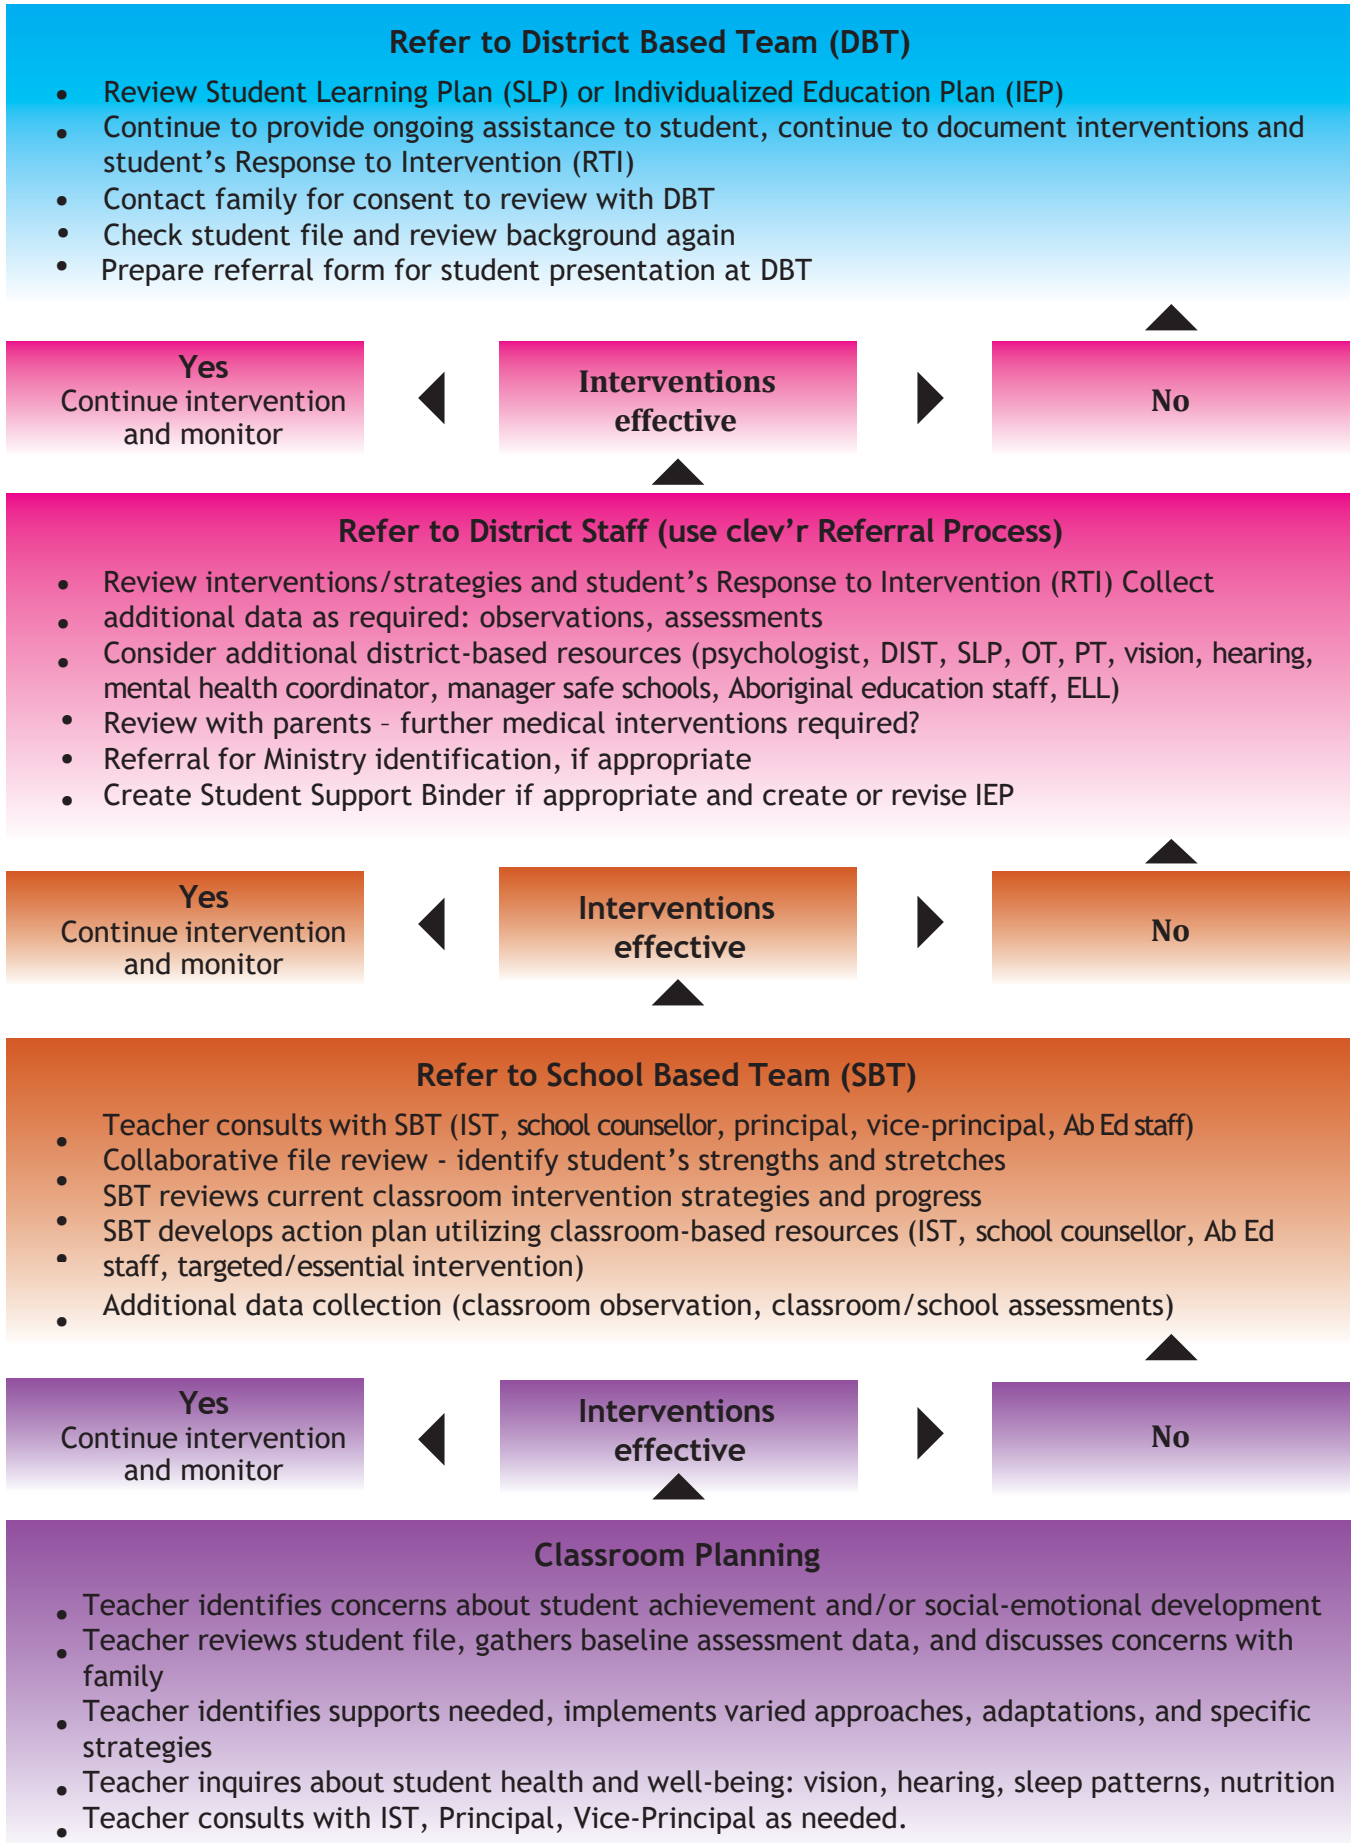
Refer to District Based Team (DBT)

- Review Student Learning Plan (SLP) or Individualized Education Plan (IEP)
- Continue to provide ongoing assistance to student, continue to document interventions and student's Response to Intervention (RTI)
- Contact family for consent to review with DBT
- Check student file and review background again
- Prepare referral form for student presentation at DBT

Yes
Continue intervention and monitor

Interventions effective

No

Refer to District Staff (use clev'r Referral Process)

- Review interventions/strategies and student's Response to Intervention (RTI) Collect
- additional data as required: observations, assessments
- Consider additional district-based resources (psychologist, DIST, SLP, OT, PT, vision, hearing, mental health coordinator, manager safe schools, Aboriginal education staff, ELL)
- Review with parents – further medical interventions required?
- Referral for Ministry identification, if appropriate
- Create Student Support Binder if appropriate and create or revise IEP

Yes
Continue intervention and monitor

Interventions effective

No

Refer to School Based Team (SBT)

- Teacher consults with SBT (IST, school counsellor, principal, vice-principal, Ab Ed staff)
- Collaborative file review - identify student's strengths and stretches
- SBT reviews current classroom intervention strategies and progress
- SBT develops action plan utilizing classroom-based resources (IST, school counsellor, Ab Ed staff, targeted/essential intervention)
- Additional data collection (classroom observation, classroom/school assessments)

Yes
Continue intervention and monitor

Interventions effective

No

Classroom Planning

- Teacher identifies concerns about student achievement and/or social-emotional development
- Teacher reviews student file, gathers baseline assessment data, and discusses concerns with family
- Teacher identifies supports needed, implements varied approaches, adaptations, and specific strategies
- Teacher inquires about student health and well-being: vision, hearing, sleep patterns, nutrition
- Teacher consults with IST, Principal, Vice-Principal as needed.